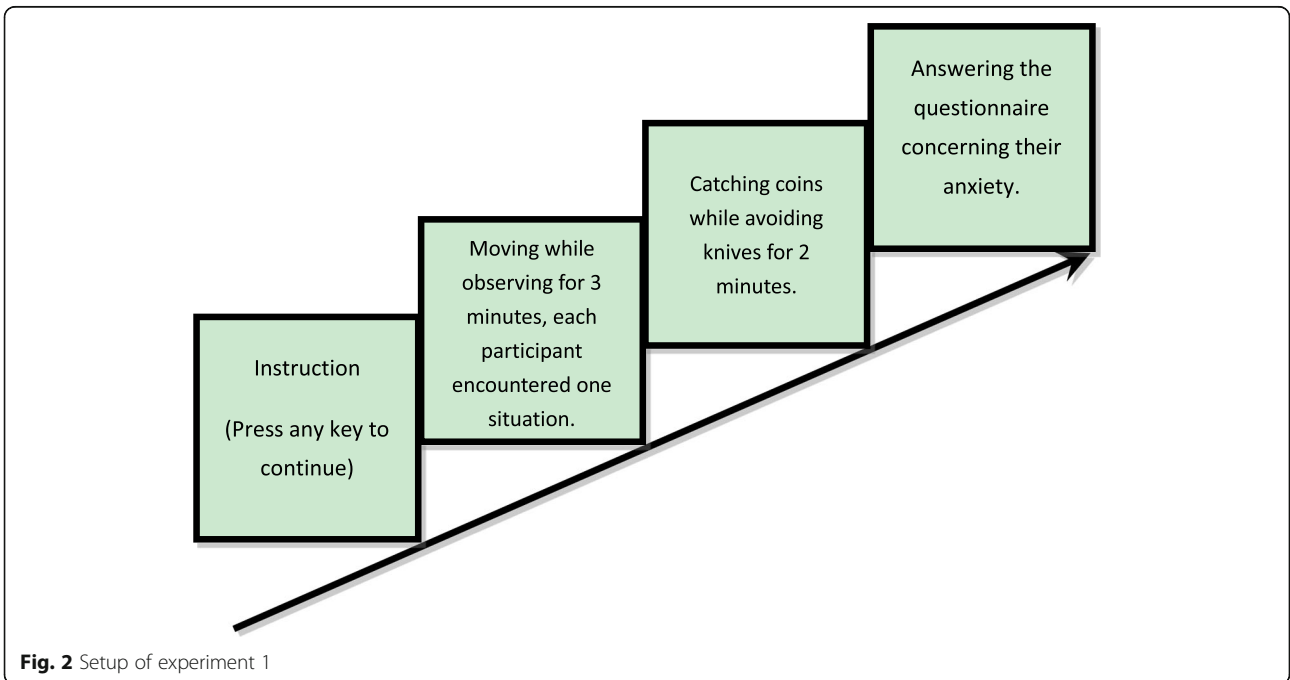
Instruction

(Press any key to continue)

Moving while observing for 3 minutes, each participant encountered one situation.

Catching coins while avoiding knives for 2 minutes.

Answering the questionnaire concerning their anxiety.

**Fig. 2** Setup of experiment 1